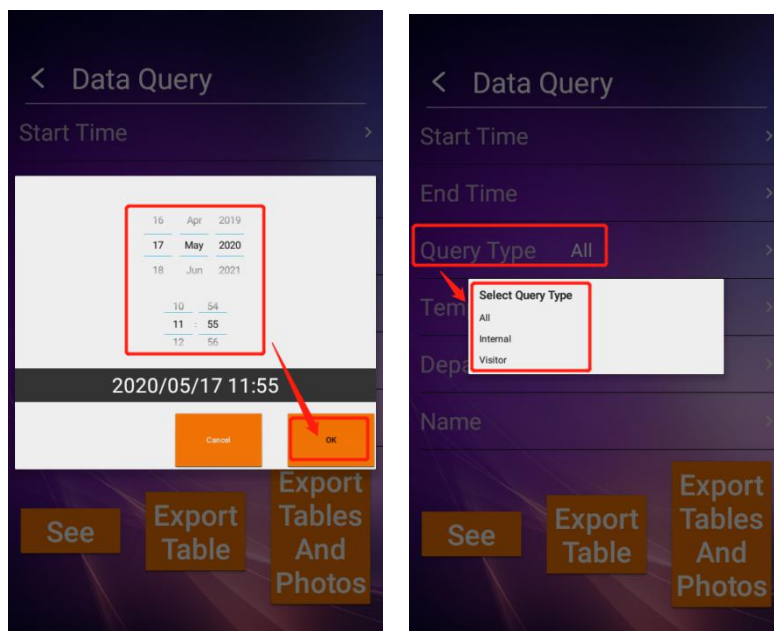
< Data Query

Start Time

16 Apr 2019
17 May 2020
18 Jun 2021

10 54
11 : 55
12 56

2020/05/17 11:55

Cancel

OK

See

Export Table

Export Tables And Photos

< Data Query

Start Time

End Time

Query Type All

Tem

Depa

Select Query Type

All

Internal

Visitor

Name

See

Export Table

Export Tables And Photos